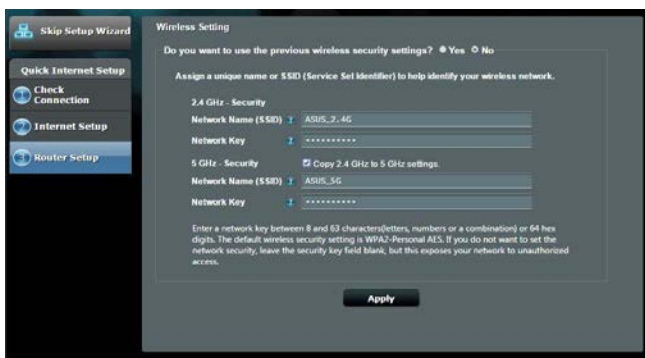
Skip Setup Wizard

Quick Internet Setup

Check Connection

Internet Setup

Router Setup

Wireless Setting

Do you want to use the previous wireless security settings? Yes No

Assign a unique name or SSID (Service Set Identifier) to help identify your wireless network.

2.4 GHz - Security

Network Name (SSID) ASUS_2.4G

Network Key ••••••••••

5 GHz - Security Copy 2.4 GHz to 5 GHz settings.

Network Name (SSID) ASUS_5G

Network Key ••••••••••

Enter a network key between 8 and 63 characters(letters, numbers or a combination) or 64 hex digits. The default wireless security setting is WPA2-Personal AES. If you do not want to set the network security, leave the security key field blank, but this exposes your network to unauthorized access.

Apply